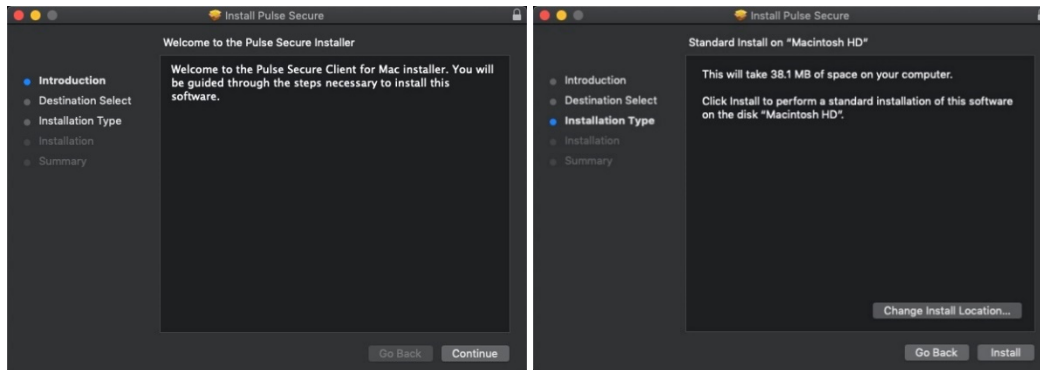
Install Pulse Secure

Welcome to the Pulse Secure Installer

Introduction
Destination Select
Installation Type
Installation
Summary

Welcome to the Pulse Secure Client for Mac installer. You will be guided through the steps necessary to install this software.

Go Back
Continue

Install Pulse Secure

Standard Install on "Macintosh HD"

Introduction
Destination Select
Installation Type
Installation
Summary

This will take 38.1 MB of space on your computer.

Click Install to perform a standard installation of this software on the disk "Macintosh HD".

Change Install Location...

Go Back
Install